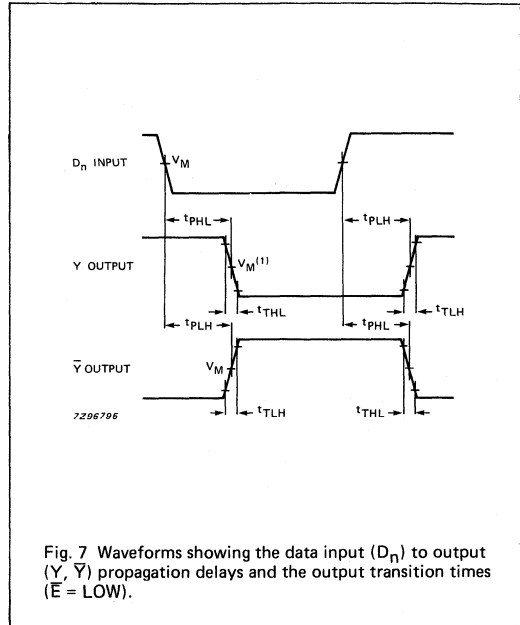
$D_n$ INPUT

$V_M$

$t_{PHL}$

$t_{PLH}$

Y OUTPUT

$V_M^{(1)}$

$t_{THL}$

$t_{TLH}$

$t_{PLH}$

$t_{PHL}$

$\overline{Y}$ OUTPUT

$V_M$

7Z96796

$t_{TLH}$

$t_{THL}$

Fig. 7 Waveforms showing the data input ($D_n$) to output ($Y$, $\overline{Y}$) propagation delays and the output transition times ($\overline{E}$ = LOW).